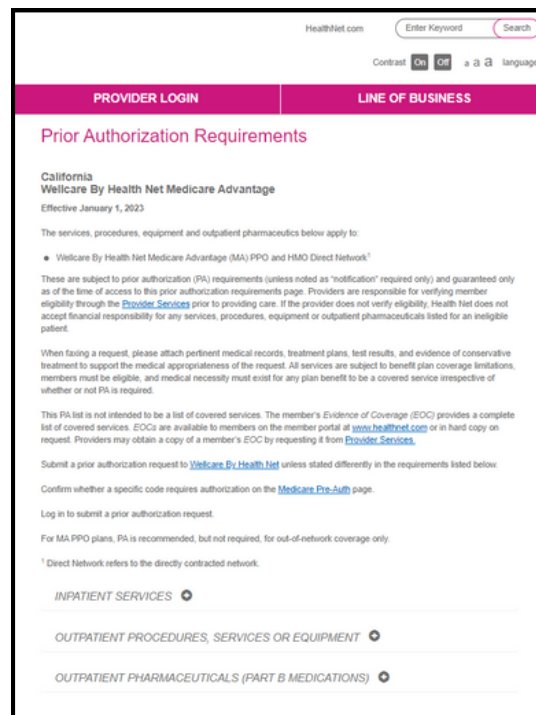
HealthNet.com Enter Keyword Search

Contrast On Off a a a language

PROVIDER LOGIN

LINE OF BUSINESS

Prior Authorization Requirements

California
Wellcare By Health Net Medicare Advantage

Effective January 1, 2023

The services, procedures, equipment and outpatient pharmaceutics below apply to:

• Wellcare By Health Net Medicare Advantage (MA) PPO and HMO Direct Network$^1$

These are subject to prior authorization (PA) requirements (unless noted as "notification" required only) and guaranteed only as of the time of access to this prior authorization requirements page. Providers are responsible for verifying member eligibility through the Provider Services prior to providing care. If the provider does not verify eligibility, Health Net does not accept financial responsibility for any services, procedures, equipment or outpatient pharmaceuticals listed for an ineligible patient.

When faxing a request, please attach pertinent medical records, treatment plans, test results, and evidence of conservative treatment to support the medical appropriateness of the request. All services are subject to benefit plan coverage limitations, members must be eligible, and medical necessity must exist for any plan benefit to be a covered service irrespective of whether or not PA is required.

This PA list is not intended to be a list of covered services. The member's Evidence of Coverage (EOC) provides a complete list of covered services. EOCs are available to members on the member portal at www.healthnet.com or in hard copy on request. Providers may obtain a copy of a member's EOC by requesting it from Provider Services.

Submit a prior authorization request to Wellcare By Health Net unless stated differently in the requirements listed below.

Confirm whether a specific code requires authorization on the Medicare Pre-Auth page.

Log in to submit a prior authorization request.

For MA PPO plans, PA is recommended, but not required, for out-of-network coverage only.

$^1$ Direct Network refers to the directly contracted network.

INPATIENT SERVICES

OUTPATIENT PROCEDURES, SERVICES OR EQUIPMENT

OUTPATIENT PHARMACEUTICALS (PART B MEDICATIONS)